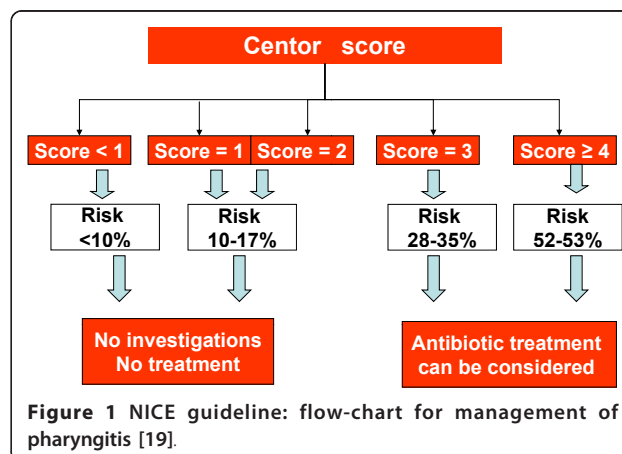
Centor score

Score < 1

Score = 1

Score = 2

Score = 3

Score ≥ 4

Risk <10%

Risk 10-17%

Risk 28-35%

Risk 52-53%

No investigations No treatment

Antibiotic treatment can be considered

**Figure 1** NICE guideline: flow-chart for management of pharyngitis [19].